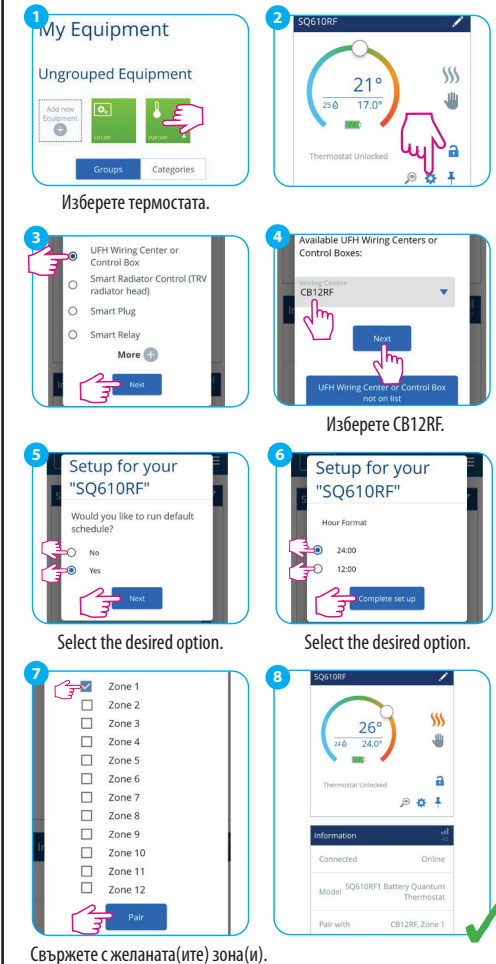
1

My Equipment

Ungrouped Equipment

Add new Equipment

CB12RF

SQ610RF

Groups | Categories

2

SQ610RF

21°

25 17.0°

Thermostat Unlocked

Изберете термостата.

3

UFH Wiring Center or Control Box

Smart Radiator Control (TRV radiator head)

Smart Plug

Smart Relay

More

Next

4

Available UFH Wiring Centers or Control Boxes:

Wiring Centre

CB12RF

Next

UFH Wiring Center or Control Box not on list

Изберете CB12RF.

5

Setup for your "SQ610RF"

Would you like to run default schedule?

No

Yes

Next

Select the desired option.

6

Setup for your "SQ610RF"

Hour Format

24:00

12:00

Complete set up

Select the desired option.

7

Zone 1

Zone 2

Zone 3

Zone 4

Zone 5

Zone 6

Zone 7

Zone 8

Zone 9

Zone 10

Zone 11

Zone 12

Pair

8

SQ610RF

26°

24 24.0°

Thermostat Unlocked

Information

Connected | Online

Model | SQ610RF1 Battery Quantum Thermostat

Pair with | CB12RF, Zone 1

Свържете с желаната(ите) зона(и).